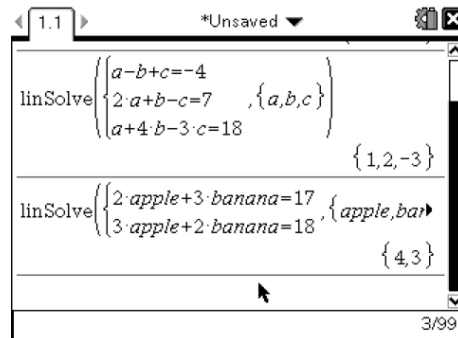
1.1

*Unsaved

linSolve$\left(\begin{cases}a-b+c=-4\\2\cdot a+b-c=7\\a+4\cdot b-3\cdot c=18\end{cases},\{a,b,c\}\right)$

$\{1,2,-3\}$

linSolve$\left(\begin{cases}2\cdot apple+3\cdot banana=17\\3\cdot apple+2\cdot banana=18\end{cases},\{apple,bar\right.$

$\{4,3\}$

3/99